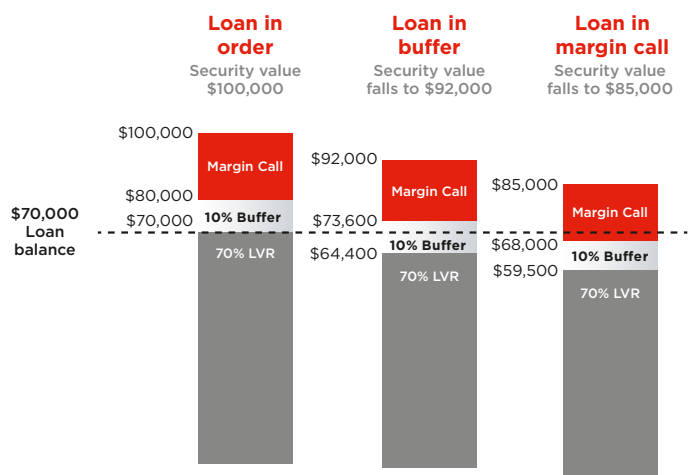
Loan in order
Security value $100,000

Loan in buffer
Security value falls to $92,000

Loan in margin call
Security value falls to $85,000

$70,000 Loan balance

$100,000
Margin Call
$80,000
10% Buffer
$70,000
70% LVR

$92,000
Margin Call
$73,600
10% Buffer
$64,400
70% LVR

$85,000
Margin Call
$68,000
10% Buffer
$59,500
70% LVR